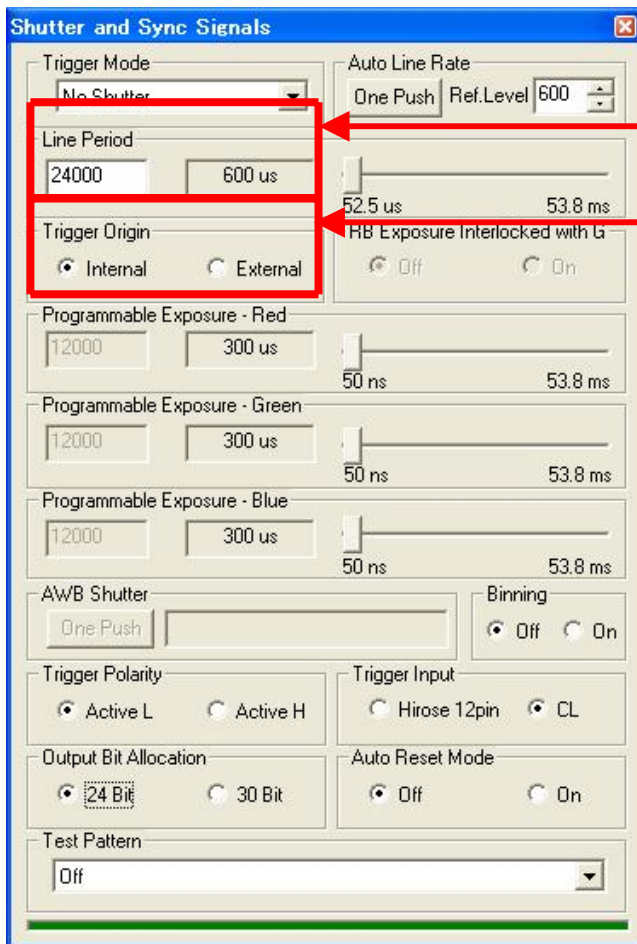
Shutter and Sync Signals

Trigger Mode
No Shutter

Auto Line Rate
One Push
Ref.Level 600

Line Period
24000
600 us
52.5 us
53.8 ms

Trigger Origin
Internal
External

RB Exposure Interlocked with G
Off
On

Programmable Exposure - Red
12000
300 us
50 ns
53.8 ms

Programmable Exposure - Green
12000
300 us
50 ns
53.8 ms

Programmable Exposure - Blue
12000
300 us
50 ns
53.8 ms

AWB Shutter
One Push

Binning
Off
On

Trigger Polarity
Active L
Active H

Trigger Input
Hirose 12pin
CL

Output Bit Allocation
24 Bit
30 Bit

Auto Reset Mode
Off
On

Test Pattern
Off